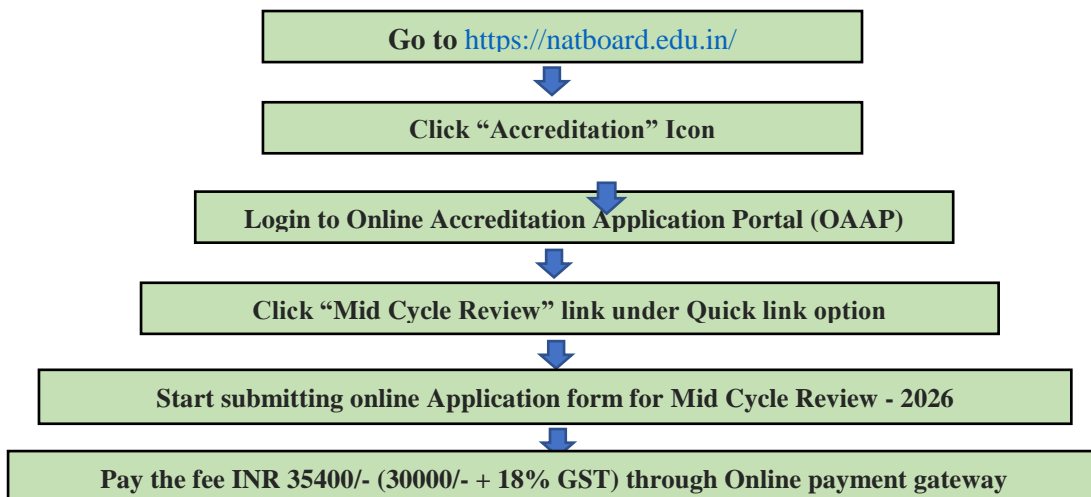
Go to https://natboard.edu.in/

Click “Accreditation” Icon

Login to Online Accreditation Application Portal (OAAP)

Click “Mid Cycle Review” link under Quick link option

Start submitting online Application form for Mid Cycle Review - 2026

Pay the fee INR 35400/- (30000/- + 18% GST) through Online payment gateway